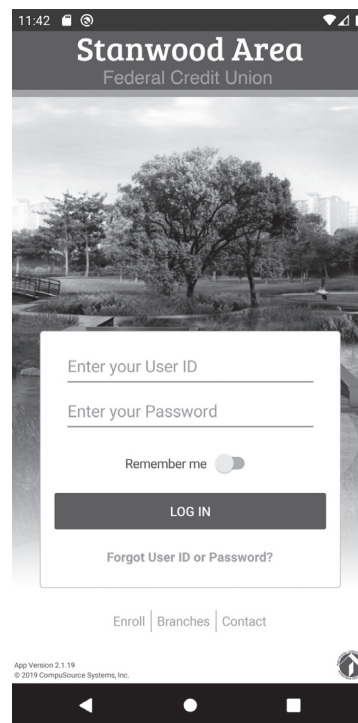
11:42

Stanwood Area
Federal Credit Union

Enter your User ID

Enter your Password

Remember me

LOG IN

Forgot User ID or Password?

Enroll | Branches | Contact

App Version 2.1.19
© 2019 CompuSource Systems, Inc.